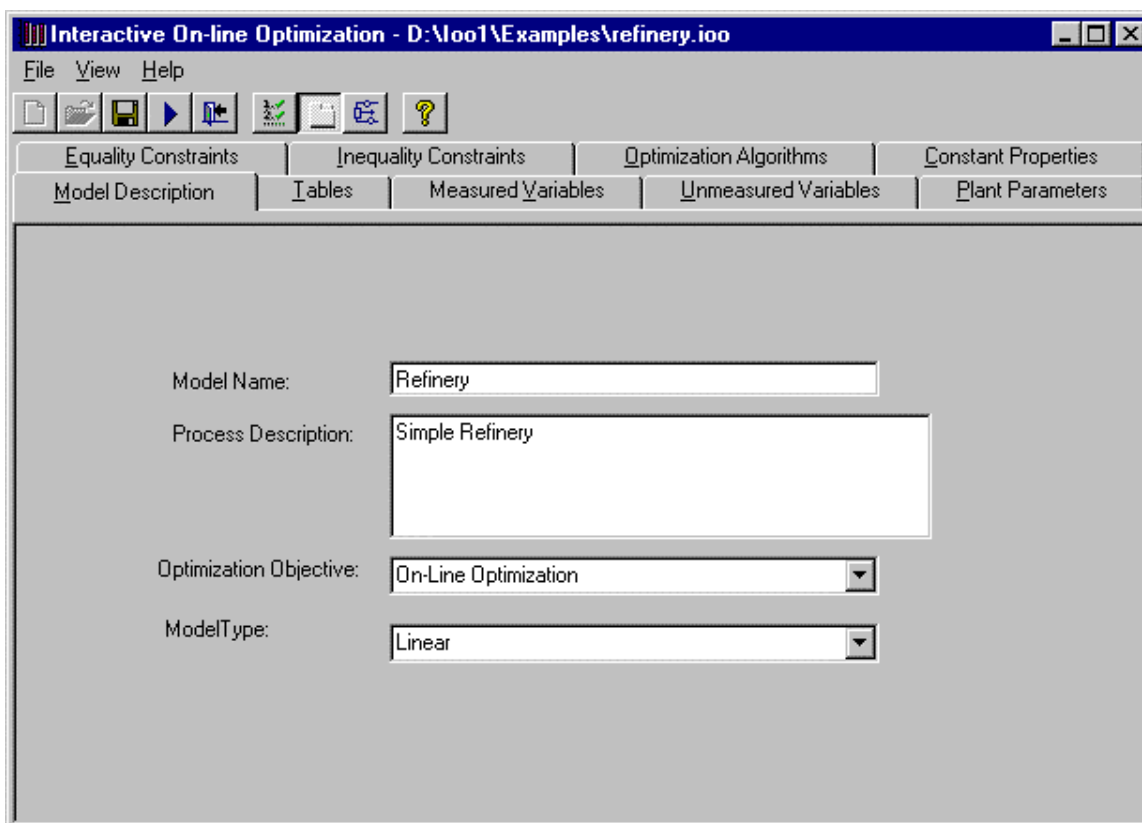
Interactive On-line Optimization - D:\Ioo1\Examples\refinery.ioo

File View Help

Equality Constraints | Inequality Constraints | Optimization Algorithms | Constant Properties
Model Description | Tables | Measured Variables | Unmeasured Variables | Plant Parameters

Model Name: Refinery

Process Description: Simple Refinery

Optimization Objective: On-Line Optimization

ModelType: Linear